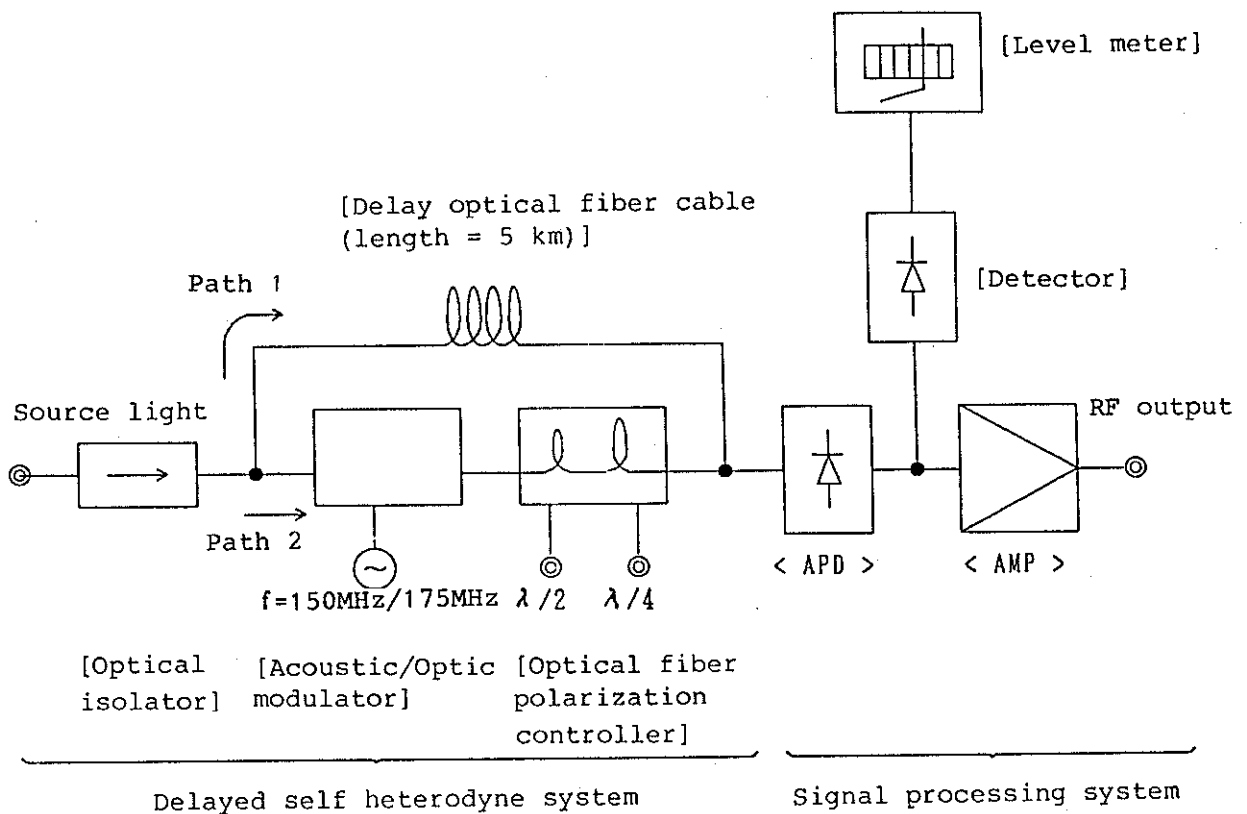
[Level meter]

[Delay optical fiber cable (length = 5 km)]

Path 1

[Detector]

Source light

RF output

Path 2

< APD >

< AMP >

f=150MHz/175MHz $\lambda/2$ $\lambda/4$

[Optical isolator]

[Acoustic/Optic modulator]

[Optical fiber polarization controller]

Delayed self heterodyne system

Signal processing system